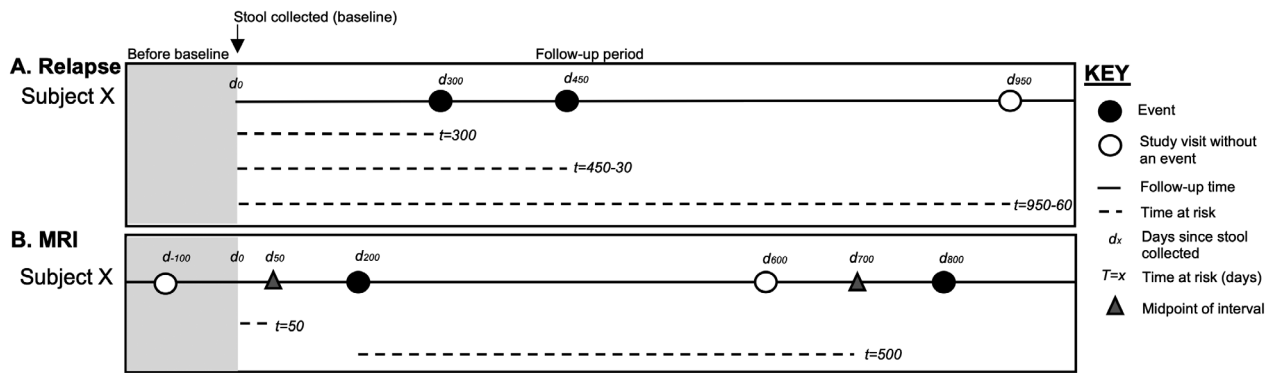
Stool collected (baseline)

Before baseline

Follow-up period

A. Relapse

Subject X

$d_0$

$d_{300}$

$d_{450}$

$d_{950}$

$t=300$

$t=450-30$

$t=950-60$

B. MRI

Subject X

$d_{-100}$

$d_0$

$d_{50}$

$d_{200}$

$d_{600}$

$d_{700}$

$d_{800}$

$t=50$

$t=500$

KEY

Event

Study visit without an event

Follow-up time

Time at risk

$d_x$ Days since stool collected

$T=x$ Time at risk (days)

Midpoint of interval